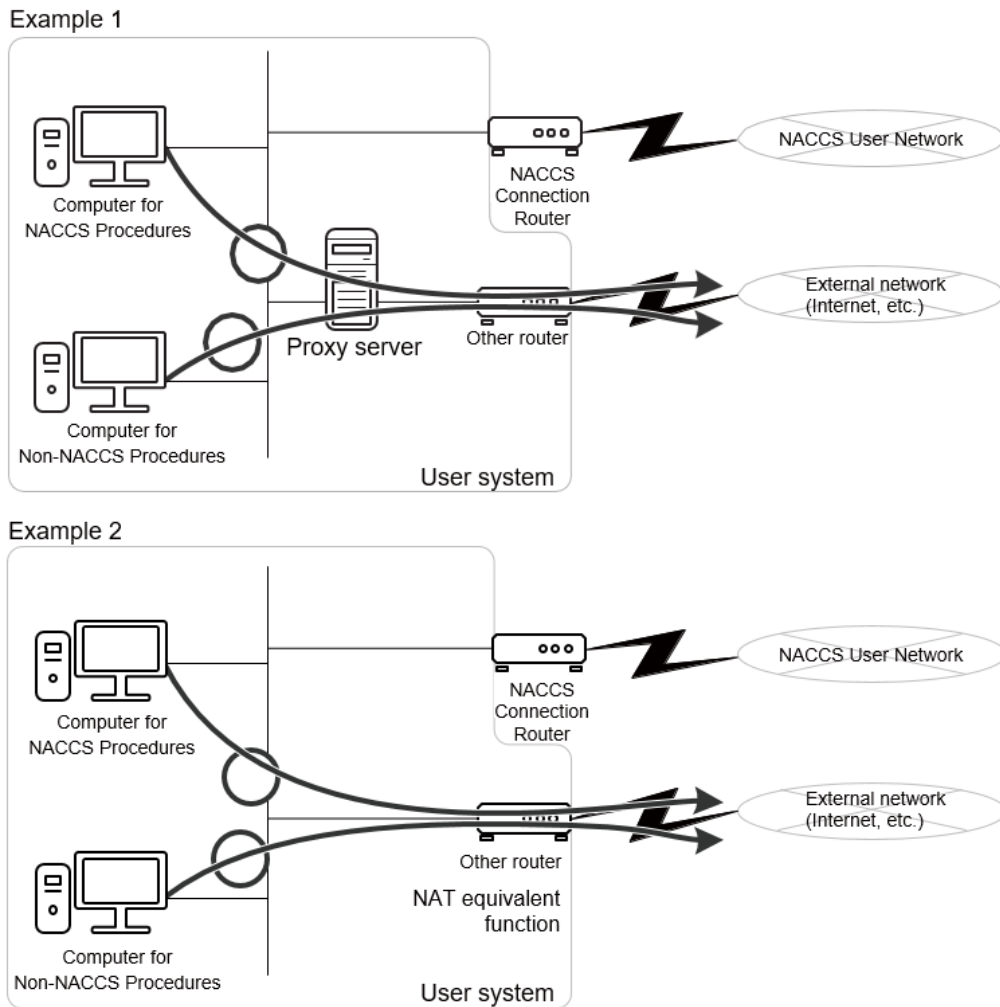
Example 1

Computer for NACCS Procedures

NACCS Connection Router

NACCS User Network

Proxy server

Other router

External network (Internet, etc.)

Computer for Non-NACCS Procedures

User system

Example 2

Computer for NACCS Procedures

NACCS Connection Router

NACCS User Network

Other router

External network (Internet, etc.)

NAT equivalent function

Computer for Non-NACCS Procedures

User system